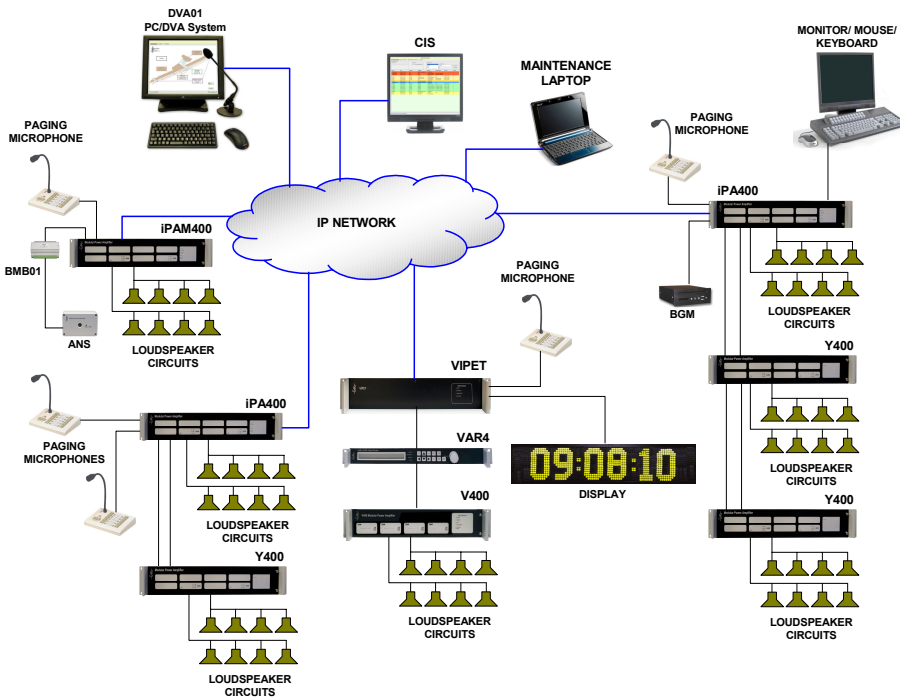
DVA01
PC/DVA System

CIS

MAINTENANCE LAPTOP

MONITOR/ MOUSE/ KEYBOARD

PAGING MICROPHONE

PAGING MICROPHONE

iPAM400

IP NETWORK

iPA400

BMB01

BGM

ANS

LOUDSPEAKER CIRCUITS

PAGING MICROPHONE

LOUDSPEAKER CIRCUITS

Y400

iPA400

VIPET

PAGING MICROPHONES

VAR4

09:08:10

LOUDSPEAKER CIRCUITS

DISPLAY

V400

LOUDSPEAKER CIRCUITS

Y400

Y400

LOUDSPEAKER CIRCUITS

LOUDSPEAKER CIRCUITS

LOUDSPEAKER CIRCUITS